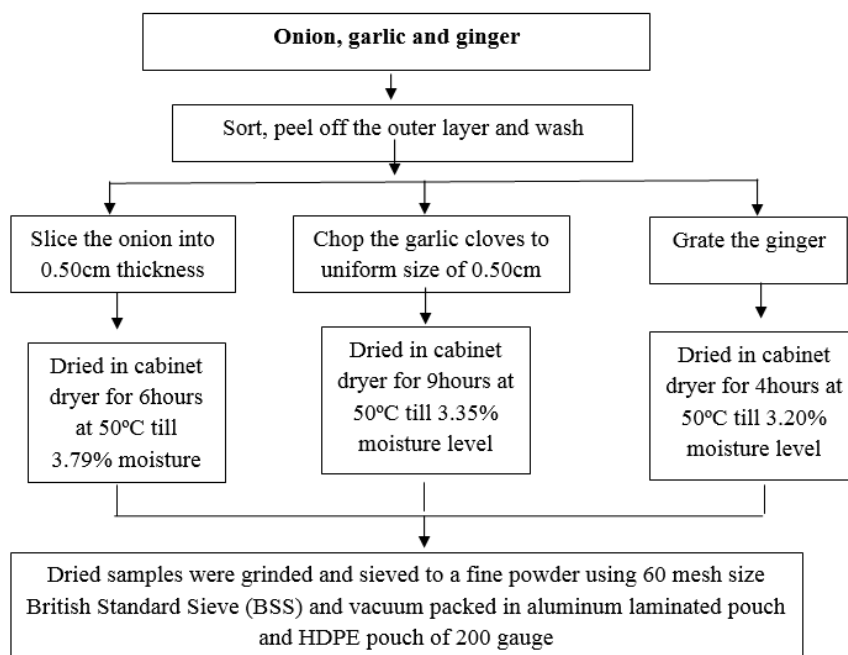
Onion, garlic and ginger

Sort, peel off the outer layer and wash

Slice the onion into 0.50cm thickness

Chop the garlic cloves to uniform size of 0.50cm

Grate the ginger

Dried in cabinet dryer for 6hours at 50ºC till 3.79% moisture

Dried in cabinet dryer for 9hours at 50ºC till 3.35% moisture level

Dried in cabinet dryer for 4hours at 50ºC till 3.20% moisture level

Dried samples were grinded and sieved to a fine powder using 60 mesh size British Standard Sieve (BSS) and vacuum packed in aluminum laminated pouch and HDPE pouch of 200 gauge